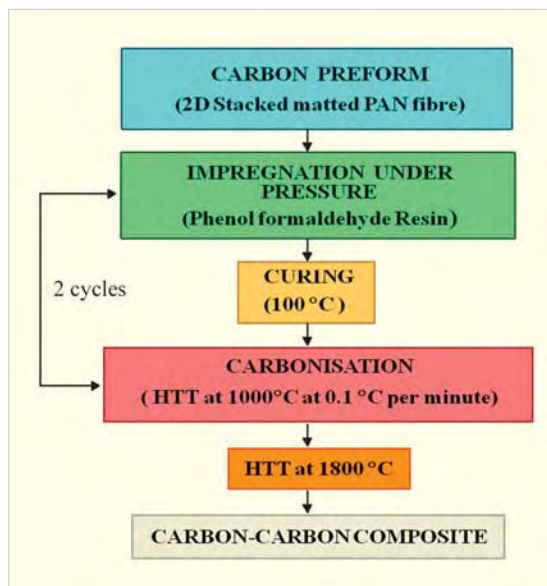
CARBON PREFORM
(2D Stacked matted PAN fibre)

IMPREGNATION UNDER PRESSURE
(Phenol formaldehyde Resin)

2 cycles

CURING
(100 °C)

CARBONISATION
( HTT at 1000°C at 0.1 °C per minute)

HTT at 1800 °C

CARBON-CARBON COMPOSITE